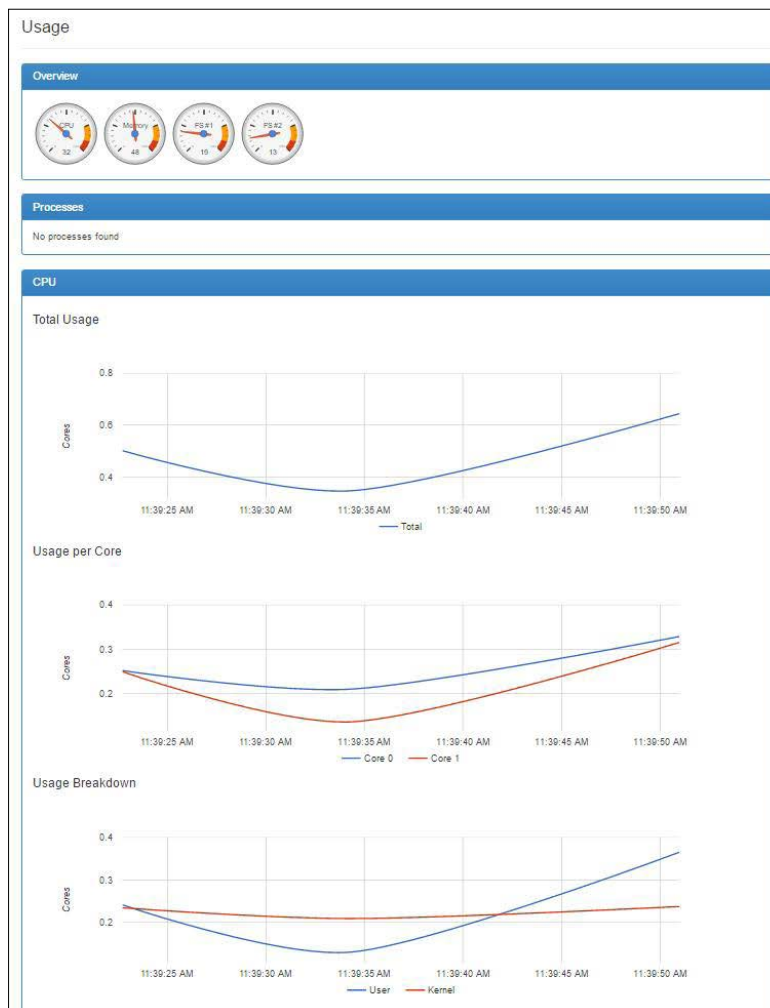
Usage

Overview

CPU
32

Memory
48

FS #1
19

FS #2
13

Processes

No processes found

CPU

Total Usage

0.8
0.6
0.4
Cores

11:39:25 AM 11:39:30 AM 11:39:35 AM 11:39:40 AM 11:39:45 AM 11:39:50 AM

Total

Usage per Core

0.4
0.3
0.2
Cores

11:39:25 AM 11:39:30 AM 11:39:35 AM 11:39:40 AM 11:39:45 AM 11:39:50 AM

Core 0 Core 1

Usage Breakdown

0.4
0.3
0.2
Cores

11:39:25 AM 11:39:30 AM 11:39:35 AM 11:39:40 AM 11:39:45 AM 11:39:50 AM

User Kernel